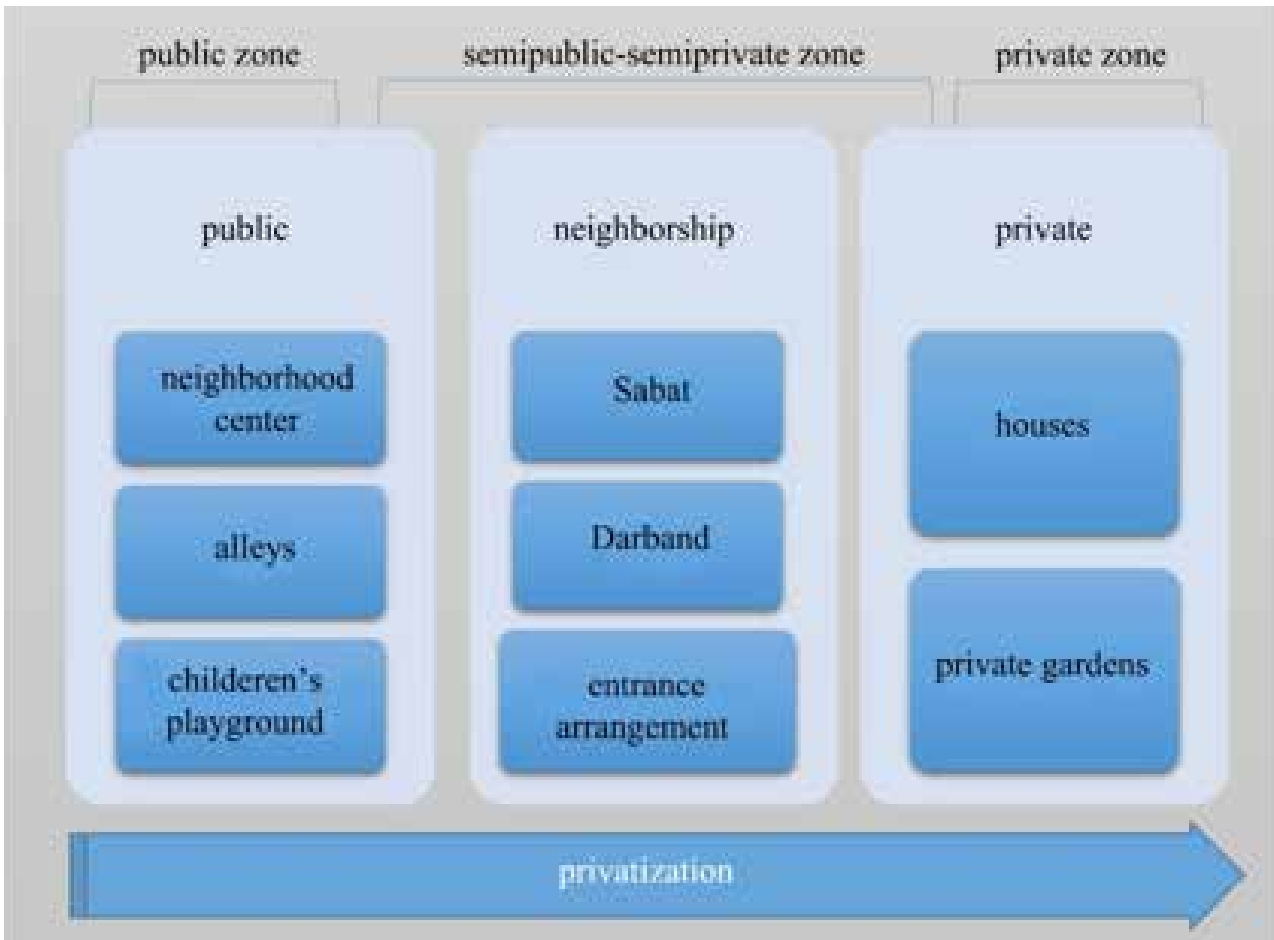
public zone

semipublic-semiprivate zone

private zone

public

neighborhood center

alleys

childeren's playground

neighborship

Sabat

Darband

entrance arrangement

private

houses

private gardens

privatization